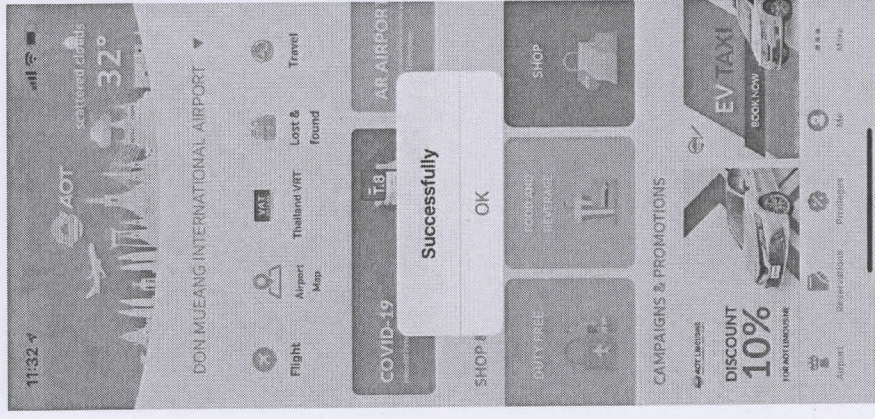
11:32

AOT

scattered clouds
32°

DON MUEANG INTERNATIONAL AIRPORT ▼

Flight

Airport Map

VAT
Thailand VRT

Lost & Found

Travel

COVID-19

T.8

AR AIRPOR

SHOP

Successfully

OK

DUTY FREE

FOOD AND BEVERAGE

SHOP

CAMPAIGNS & PROMOTIONS

AOT LIMOUSINE

DISCOUNT
10%
FOR AOT LIMOUSINE

EV TAXI
BOOK NOW

Airport

Reservations

Privileges

Me

More